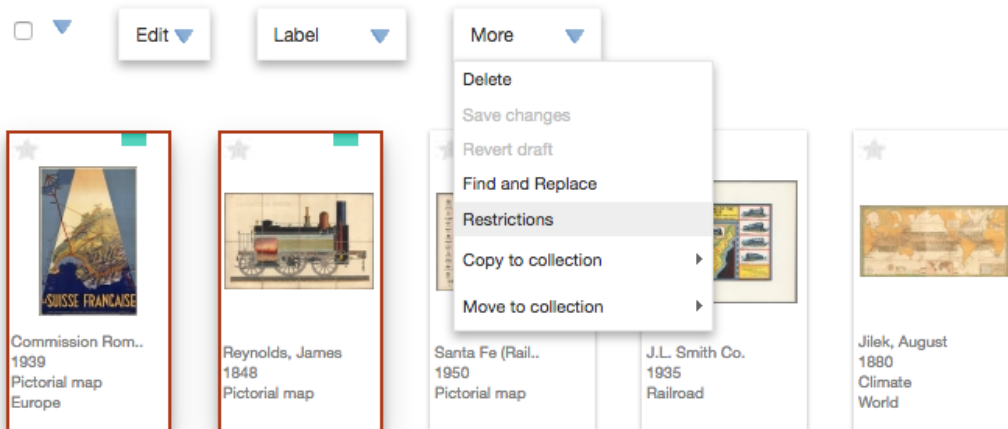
Edit
Label
More

Delete
Save changes
Revert draft
Find and Replace
Restrictions
Copy to collection
Move to collection

SUISSE FRANÇAISE

Commission Rom..
1939
Pictorial map
Europe

Reynolds, James
1848
Pictorial map

Santa Fe (Rail..
1950
Pictorial map

J.L. Smith Co.
1935
Railroad

Jilek, August
1880
Climate
World